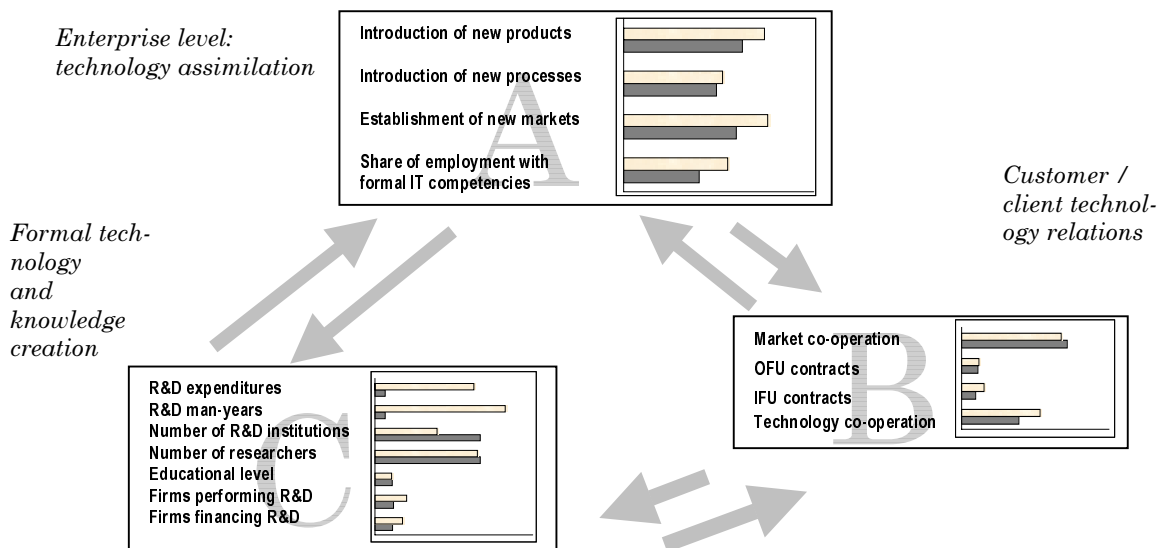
Enterprise level: technology assimilation

Introduction of new products
Introduction of new processes
Establishment of new markets
Share of employment with formal IT competencies

A

Customer / client technology relations

Formal technology and knowledge creation

Market co-operation
OFU contracts
IFU contracts
Technology co-operation

B

R&D expenditures
R&D man-years
Number of R&D institutions
Number of researchers
Educational level
Firms performing R&D
Firms financing R&D

C